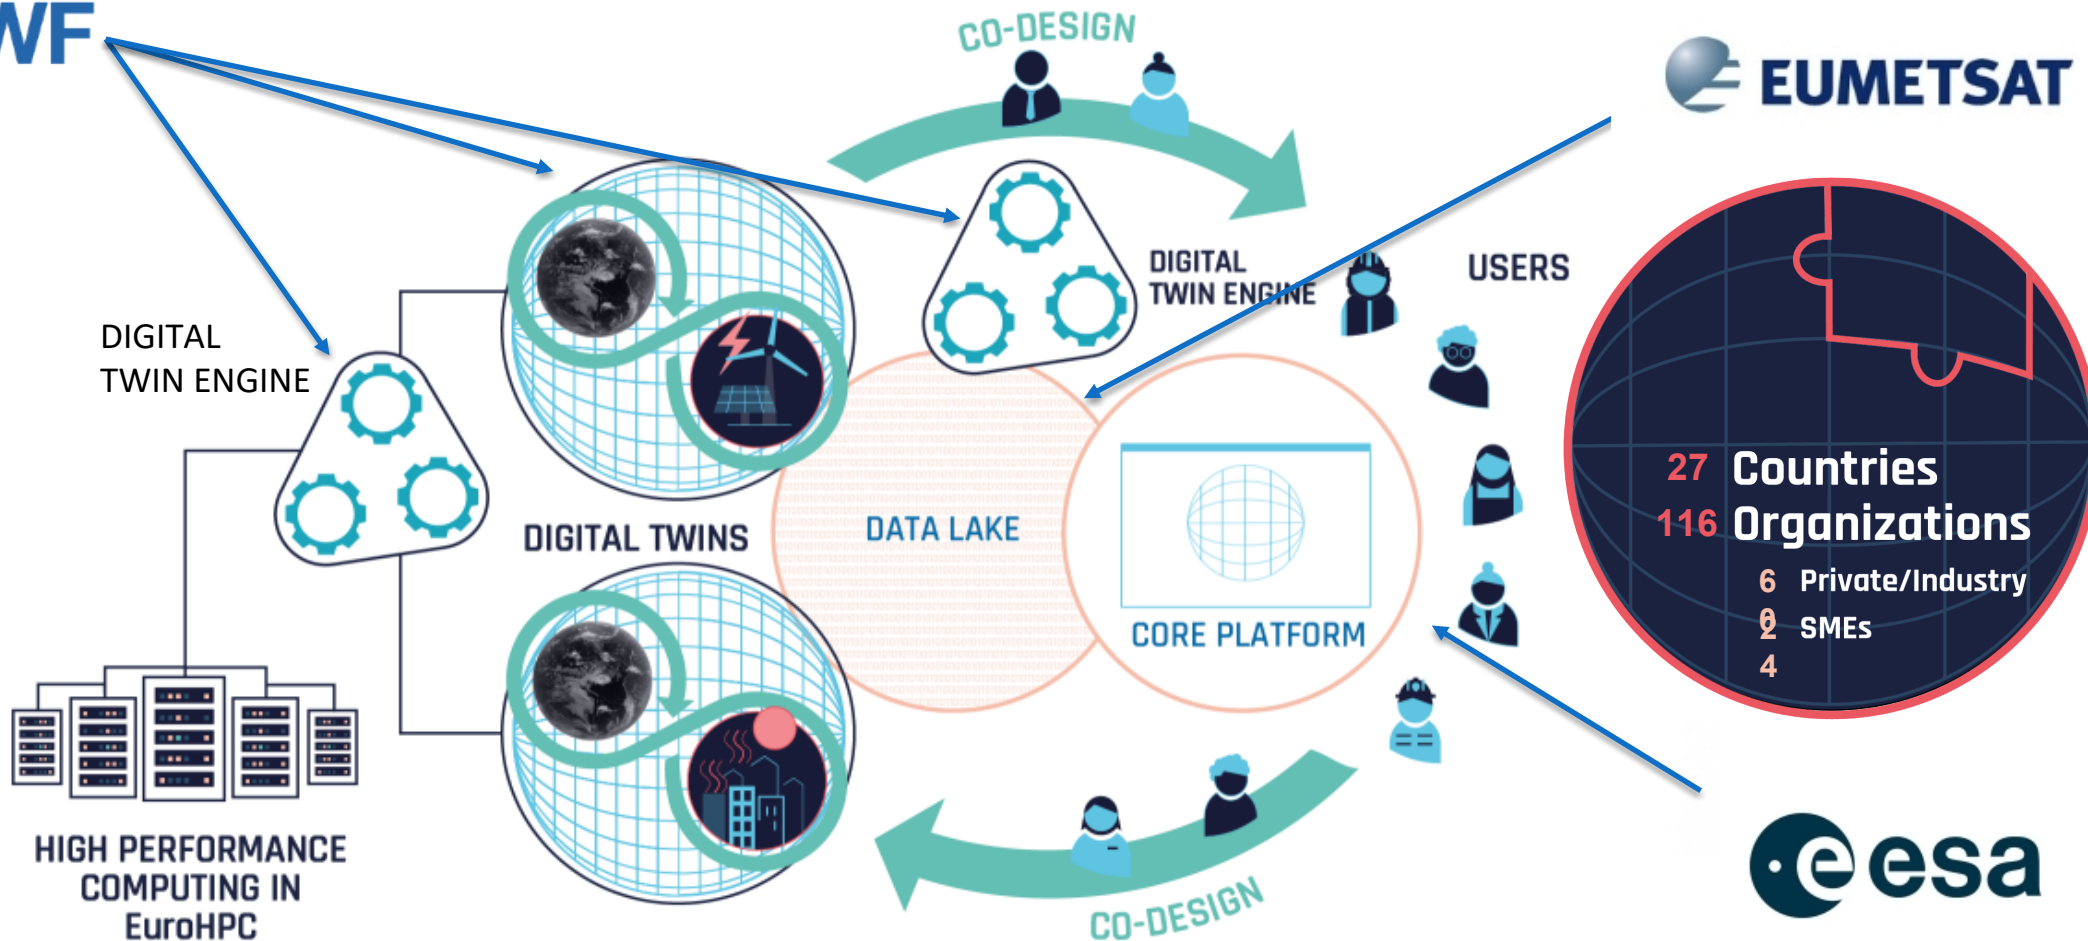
WF

CO-DESIGN

EUMETSAT

DIGITAL TWIN ENGINE

USERS

DIGITAL TWIN ENGINE

27 Countries
116 Organizations
6 Private/Industry
2 SMEs
4

DIGITAL TWINS

DATA LAKE

CORE PLATFORM

HIGH PERFORMANCE COMPUTING IN EuroHPC

CO-DESIGN

esa